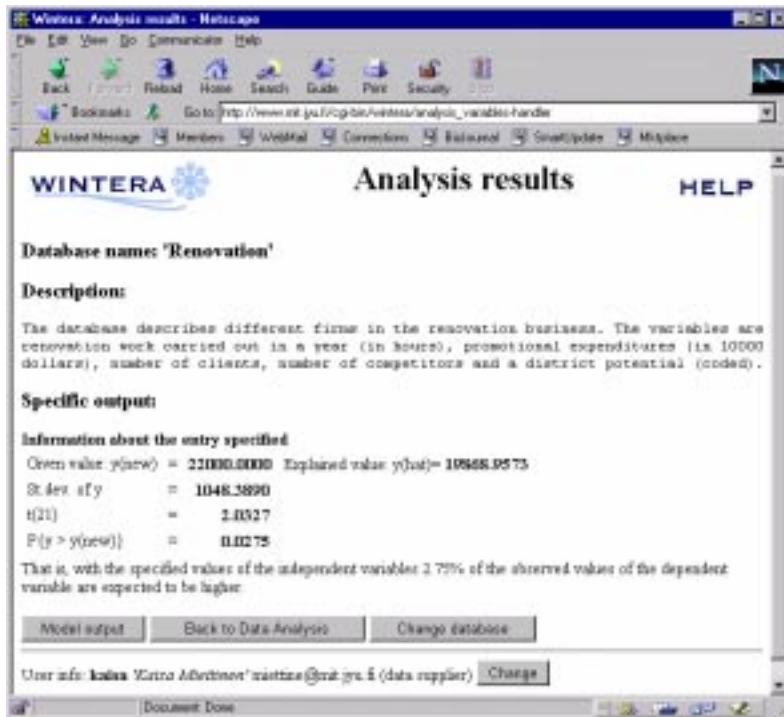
Wintera: Analysis results - Netscape

File Edit View Go Communicator Help

Back Forward Reload Home Search Guide Print Security Stop

Bookmarks Go to: http://www.mit.jyu.fi/cgi-bin/wintera/analysis_variables-handler

Instant Message Members WebMail Connections BizJournal SmartUpdate Mktplace

WINTERA

Analysis results

HELP

Database name: 'Renovation'

Description:

The database describes different firms in the renovation business. The variables are renovation work carried out in a year (in hours), promotional expenditures (in 10000 dollars), number of clients, number of competitors and a district potential (coded).

Specific output:

Information about the entry specified

Given value: y(new) = 22000.0000 Explained value: y(hat)= 19868.9573

St. dev. of y = 1048.3890

t(21) = 2.0327

P(y > y(new)) = 0.0275

That is, with the specified values of the independent variables 2.75% of the observed values of the dependent variable are expected to be higher.

Model output | Back to Data Analysis | Change database

User info: kaisa 'Kaisa Miettinen' miettine@mit.jyu.fi (data supplier) Change

Document: Done